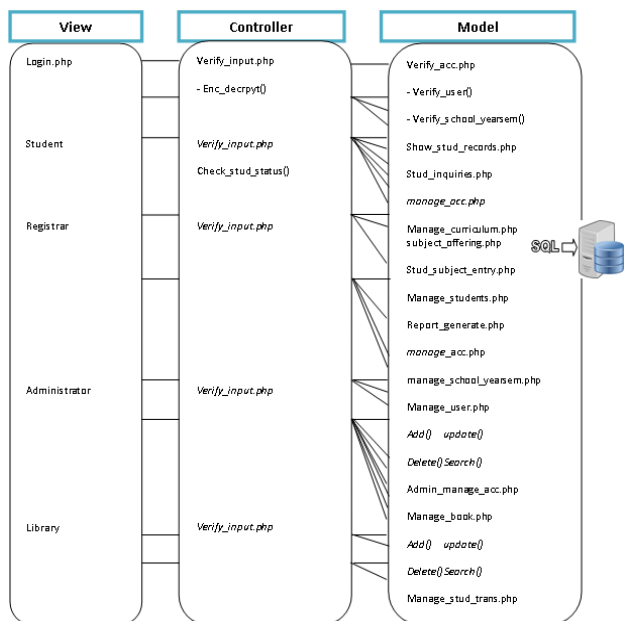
View

Login.php

Student

Registrar

Administrator

Library

Controller

Verify_input.php

- Enc_decrpyt()

Verify_input.php

Check_stud_status()

Verify_input.php

Verify_input.php

Verify_input.php

Model

Verify_acc.php

- Verify_user()

- Verify_school_yearsem()

Show_stud_records.php

Stud_inquiries.php

manage_acc.php

Manage_curriculum.php

subject_offering.php

Stud_subject_entry.php

Manage_students.php

Report_generate.php

manage_acc.php

manage_school_yearsem.php

Manage_user.php

Add() update()

Delete() Search()

Admin_manage_acc.php

Manage_book.php

Add() update()

Delete() Search()

Manage_stud_trans.php

SQL